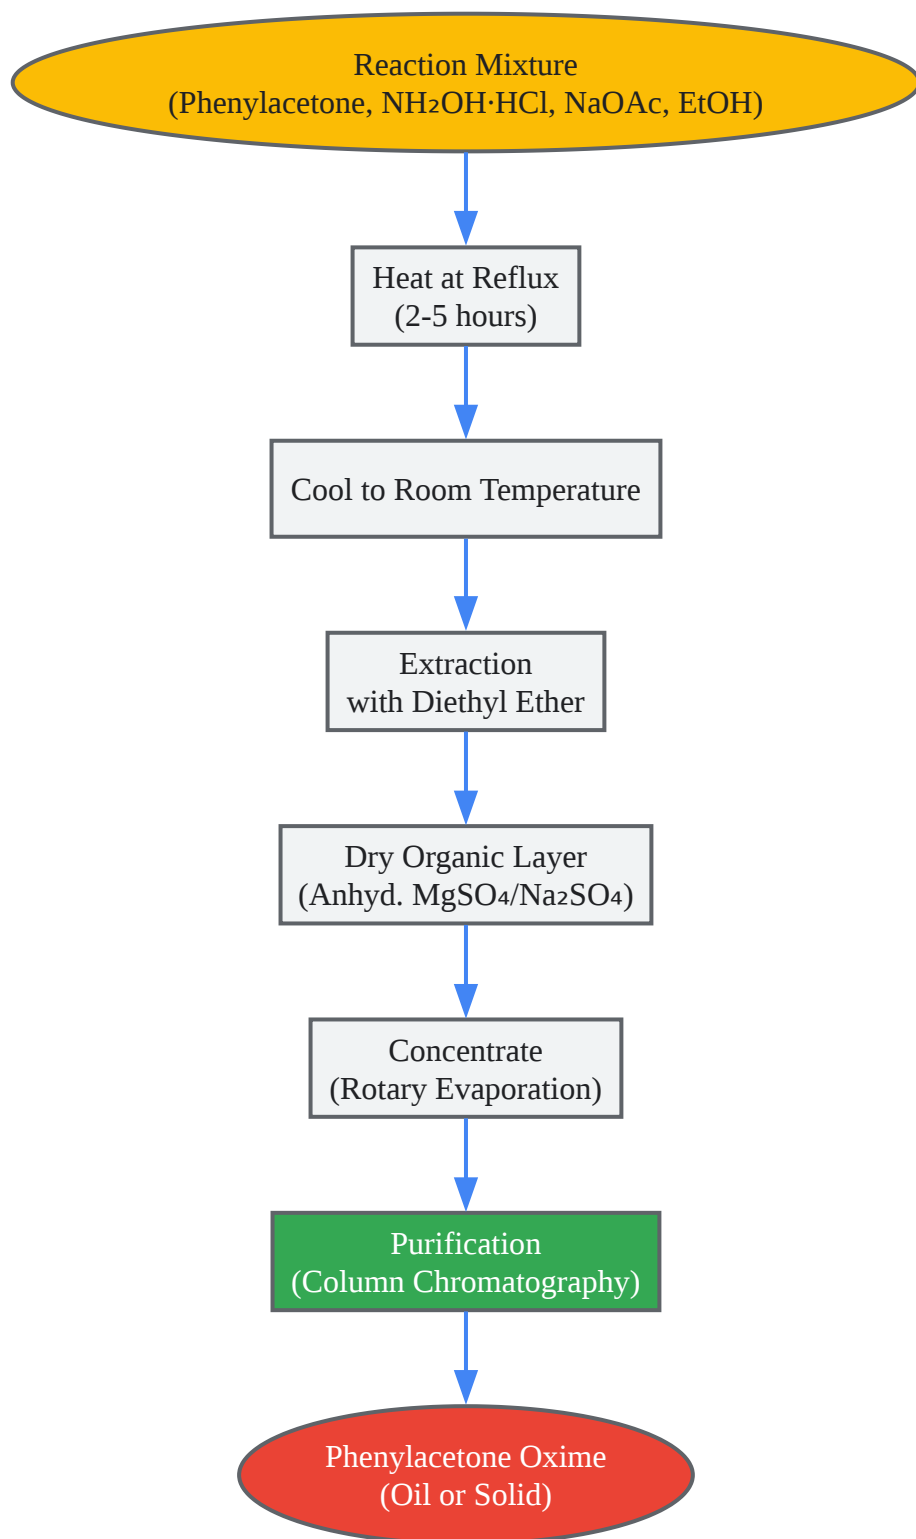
Reaction Mixture
(Phenylacetone, $NH_2OH \cdot HCl$, NaOAc, EtOH)

Heat at Reflux
(2-5 hours)

Cool to Room Temperature

Extraction
with Diethyl Ether

Dry Organic Layer
(Anhyd. $MgSO_4$/$Na_2SO_4$)

Concentrate
(Rotary Evaporation)

Purification
(Column Chromatography)

Phenylacetone Oxime
(Oil or Solid)